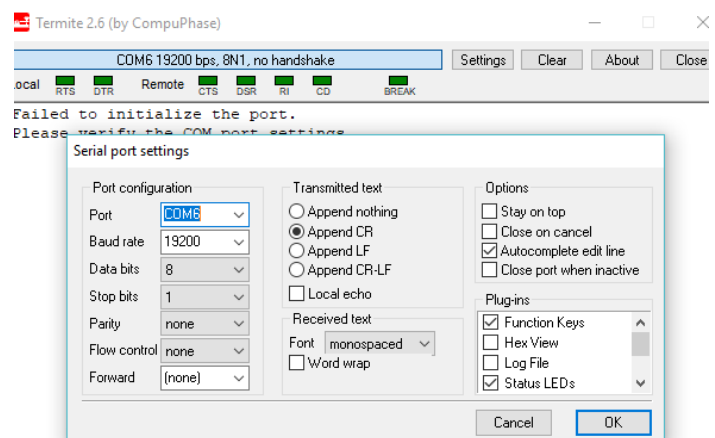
Termite 2.6 (by CompuPhase)

COM6 19200 bps, 8N1, no handshake

Settings Clear About Close

Local RTS DTR Remote CTS DSR RI CD BREAK

Failed to initialize the port.
Please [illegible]

Serial port settings

Port configuration

Port COM6

Baud rate 19200

Data bits 8

Stop bits 1

Parity none

Flow control none

Forward (none)

Transmitted text

Append nothing

Append CR

Append LF

Append CR-LF

Local echo

Received text

Font monospaced

Word wrap

Options

Stay on top

Close on cancel

Autocomplete edit line

Close port when inactive

Plug-ins

Function Keys

Hex View

Log File

Status LEDs

Cancel OK